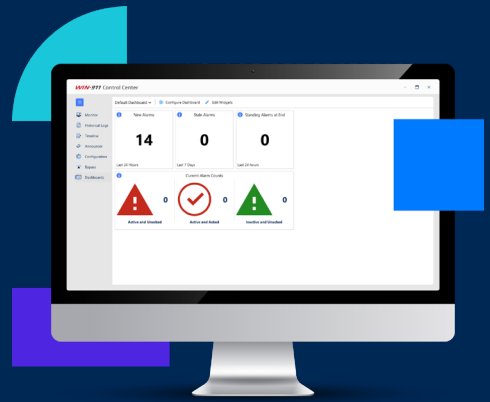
WIN-911 Control Center

Default Dashboard
Configure Dashboard
Edit Widgets

Monitor
Historical Logs
Timeline
Announcer
Configuration
Reports
Dashboards

New Alarms
14
Last 24 Hours

Stale Alarms
0
Last 7 Days

Standing Alarms at End
0
Last 24 Hours

Current Alarm Counts

0
Active and Unacked

0
Active and Acked

0
Inactive and Unacked